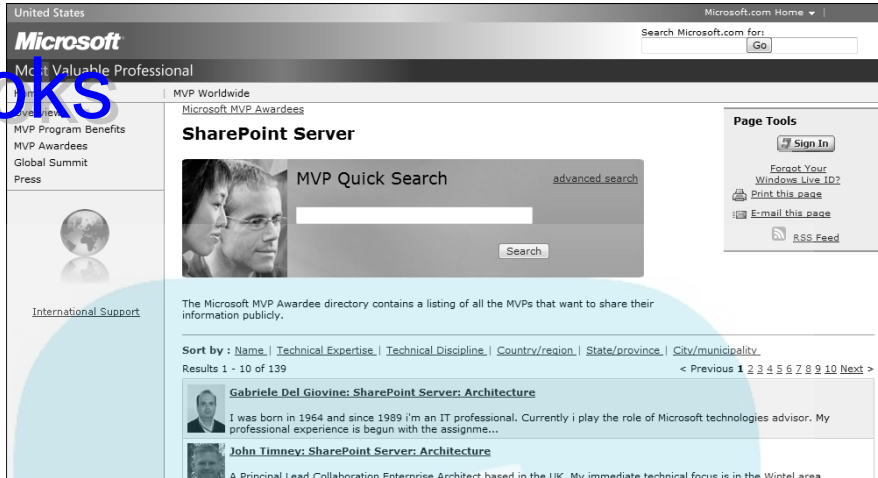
United States

Microsoft.com Home

Search Microsoft.com for:

Go

Microsoft

Most Valuable Professional

oks

MVP Worldwide

Overview

MVP Program Benefits

MVP Awardees

Global Summit

Press

International Support

Microsoft MVP Awardees

SharePoint Server

MVP Quick Search

advanced search

Search

Page Tools

Sign In

Forgot Your Windows Live ID?

Print this page

E-mail this page

RSS Feed

The Microsoft MVP Awardee directory contains a listing of all the MVPs that want to share their information publicly.

Sort by : Name | Technical Expertise | Technical Discipline | Country/region | State/province | City/municipality

Results 1 - 10 of 139

< Previous 1 2 3 4 5 6 7 8 9 10 Next >

Gabriele Del Giovine: SharePoint Server: Architecture

I was born in 1964 and since 1989 i'm an IT professional. Currently i play the role of Microsoft technologies advisor. My professional experience is begun with the assigneme...

John Timney: SharePoint Server: Architecture

A Principal Lead Collaboration Enterprise Architect based in the UK. My immediate technical focus is in the Wintel area